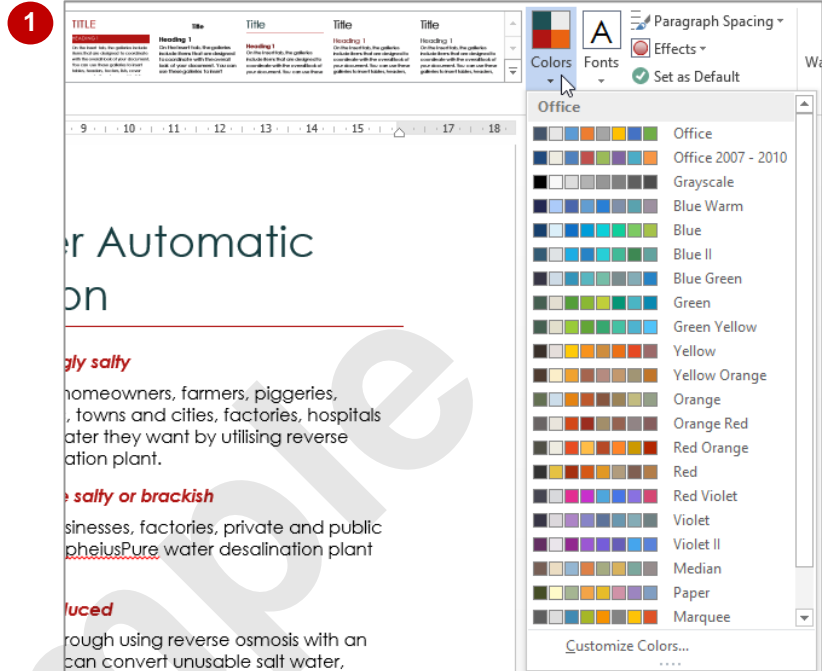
1

TITLE

Title

Title

Title

Title

Colors

Fonts

Paragraph Spacing

Effects

Set as Default

W

Office

Office

Office 2007 - 2010

Grayscale

Blue Warm

Blue

Blue II

Blue Green

Green

Green Yellow

Yellow

Yellow Orange

Orange

Orange Red

Red Orange

Red

Red Violet

Violet

Violet II

Median

Paper

Marquee

Customize Colors...

9 · 10 · 11 · 12 · 13 · 14 · 15 · 17 · 18

er Automatic
on

gly salty

homeowners, farmers, piggeries, , towns and cities, factories, hospitals ater they want by utilising reverse ation plant.

e salty or brackish

sinesses, factories, private and public pheiusPure water desalination plant

duced

rough using reverse osmosis with an can convert unusable salt water,